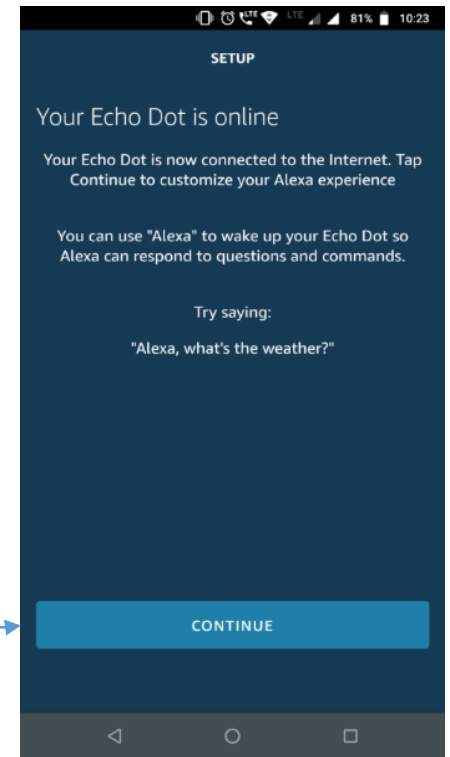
LTE LTE 81% 10:23

SETUP

Your Echo Dot is online

Your Echo Dot is now connected to the Internet. Tap Continue to customize your Alexa experience

You can use "Alexa" to wake up your Echo Dot so Alexa can respond to questions and commands.

Try saying:

"Alexa, what's the weather?"

CONTINUE